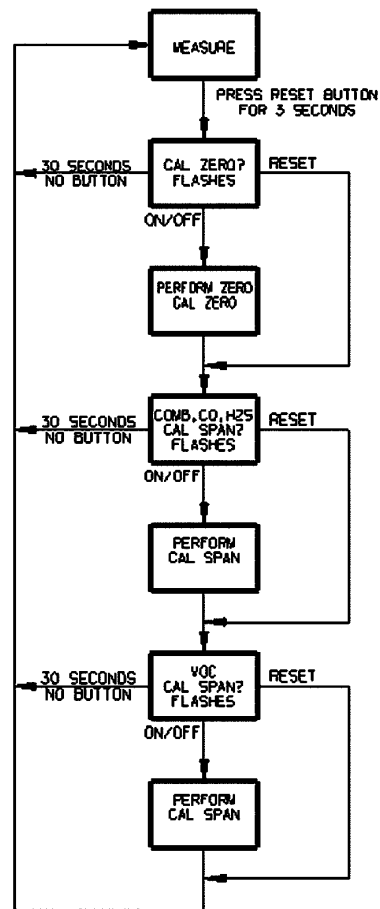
MEASURE

PRESS RESET BUTTON FOR 3 SECONDS

30 SECONDS NO BUTTON

CAL ZERO? FLASHES

RESET

ON/OFF

PERFORM ZERO CAL ZERO

30 SECONDS NO BUTTON

COMB, CO, H2S CAL SPAN? FLASHES

RESET

ON/OFF

PERFORM CAL SPAN

30 SECONDS NO BUTTON

VOC CAL SPAN? FLASHES

RESET

ON/OFF

PERFORM CAL SPAN